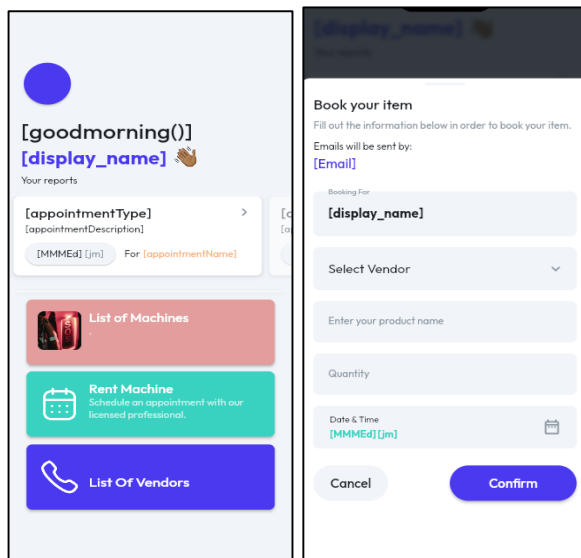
[goodmorning()]
[display_name] 👋🏾
Your reports

[appointmentType] >
[appointmentDescription]
[MMMEd] [jm] For [appointmentName]

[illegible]
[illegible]

List of Machines
.

Rent Machine
Schedule an appointment with our licensed professional.

List Of Vendors

[display_name] 👋
Your reports

Book your item
Fill out the information below in order to book your item.
Emails will be sent by:
[Email]

Booking For
[display_name]

Select Vendor

Enter your product name

Quantity

Date & Time
[MMMEd] [jm]

Cancel
Confirm